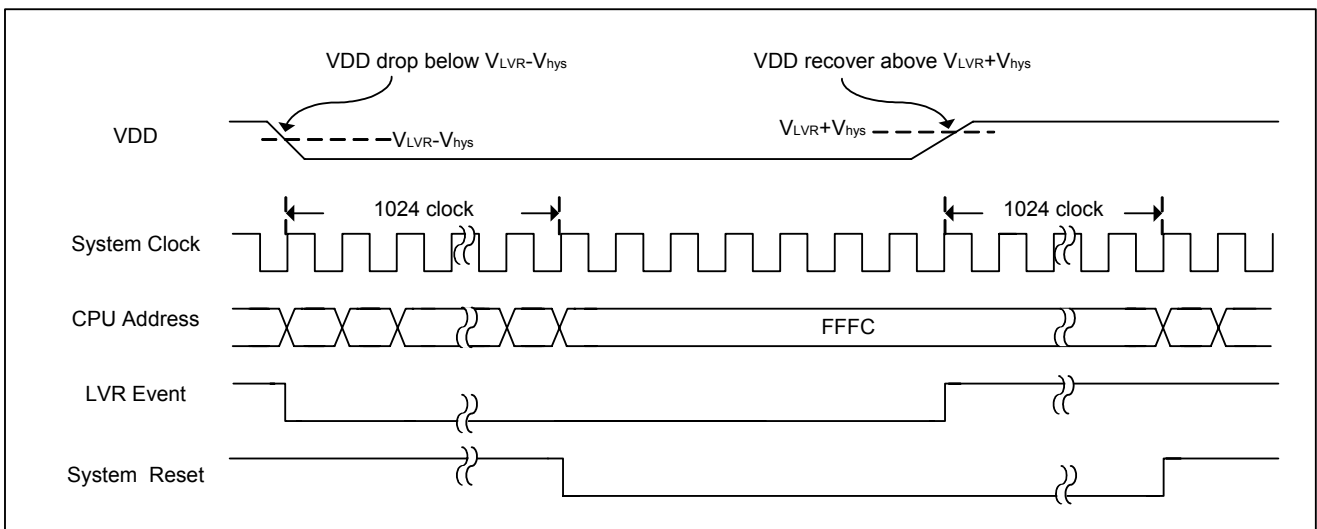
VDD drop below $V_{LVR}$-$V_{hys}$

VDD recover above $V_{LVR}$+$V_{hys}$

VDD

$V_{LVR}$-$V_{hys}$

$V_{LVR}$+$V_{hys}$

1024 clock

1024 clock

System Clock

CPU Address

FFFC

LVR Event

System Reset